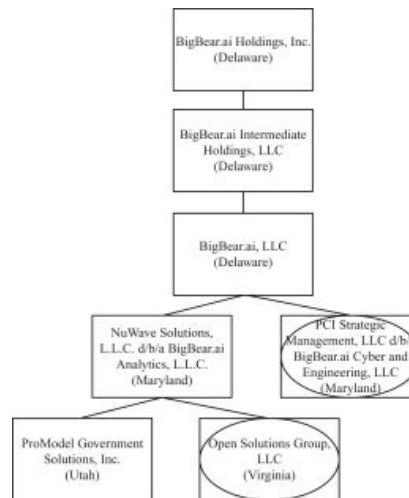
BigBear.ai Holdings, Inc. (Delaware)

BigBear.ai Intermediate Holdings, LLC (Delaware)

BigBear.ai, LLC (Delaware)

NuWave Solutions, L.L.C. d/b/a BigBear.ai Analytics, L.L.C. (Maryland)

PCI Strategic Management, LLC d/b/a BigBear.ai Cyber and Engineering, LLC (Maryland)

ProModel Government Solutions, Inc. (Utah)

Open Solutions Group, LLC (Virginia)